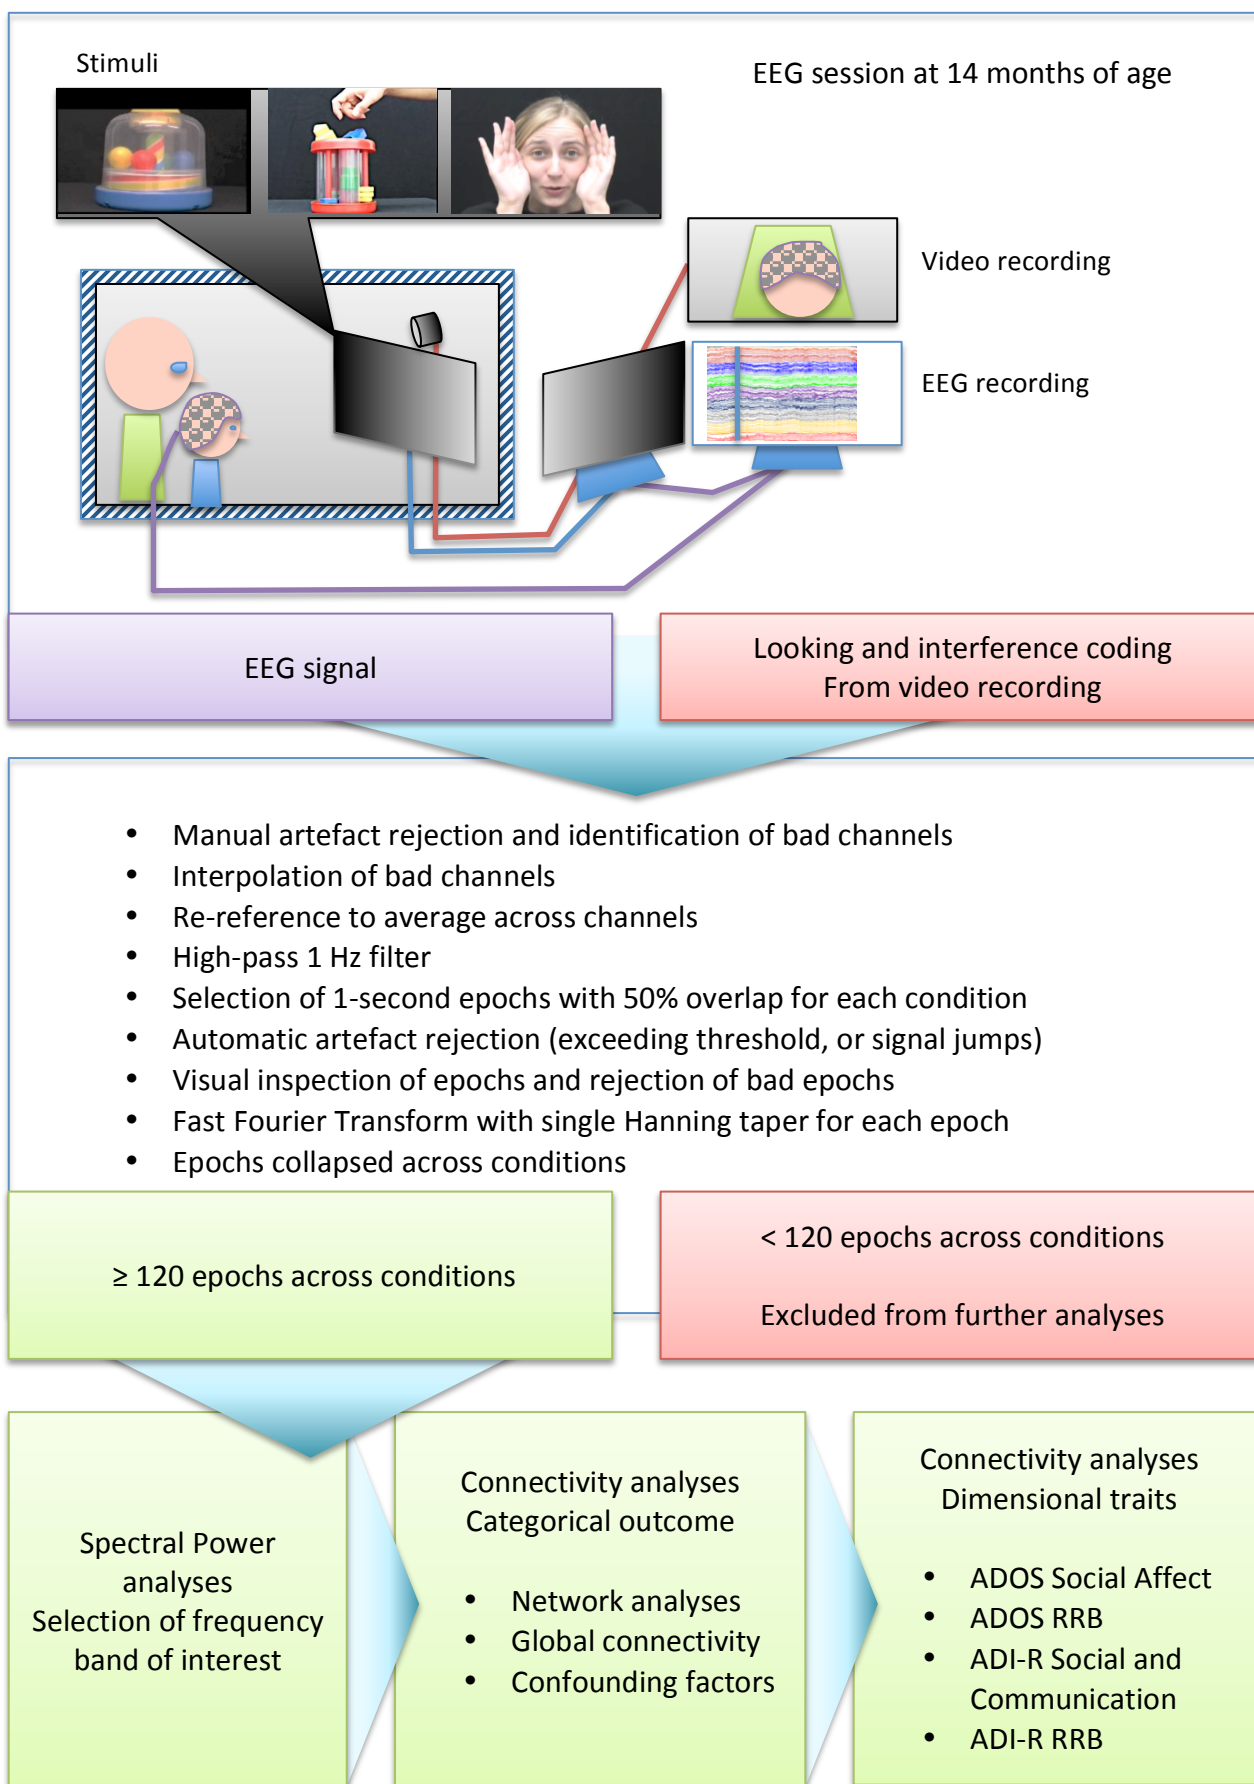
Stimuli

EEG session at 14 months of age

Video recording

EEG recording

EEG signal

Looking and interference coding
From video recording

- Manual artefact rejection and identification of bad channels
- Interpolation of bad channels
- Re-reference to average across channels
- High-pass 1 Hz filter
- Selection of 1-second epochs with 50% overlap for each condition
- Automatic artefact rejection (exceeding threshold, or signal jumps)
- Visual inspection of epochs and rejection of bad epochs
- Fast Fourier Transform with single Hanning taper for each epoch
- Epochs collapsed across conditions

≥ 120 epochs across conditions

< 120 epochs across conditions

Excluded from further analyses

Spectral Power analyses
Selection of frequency band of interest

Connectivity analyses
Categorical outcome

- Network analyses
- Global connectivity
- Confounding factors

Connectivity analyses
Dimensional traits

- ADOS Social Affect
- ADOS RRB
- ADI-R Social and Communication
- ADI-R RRB